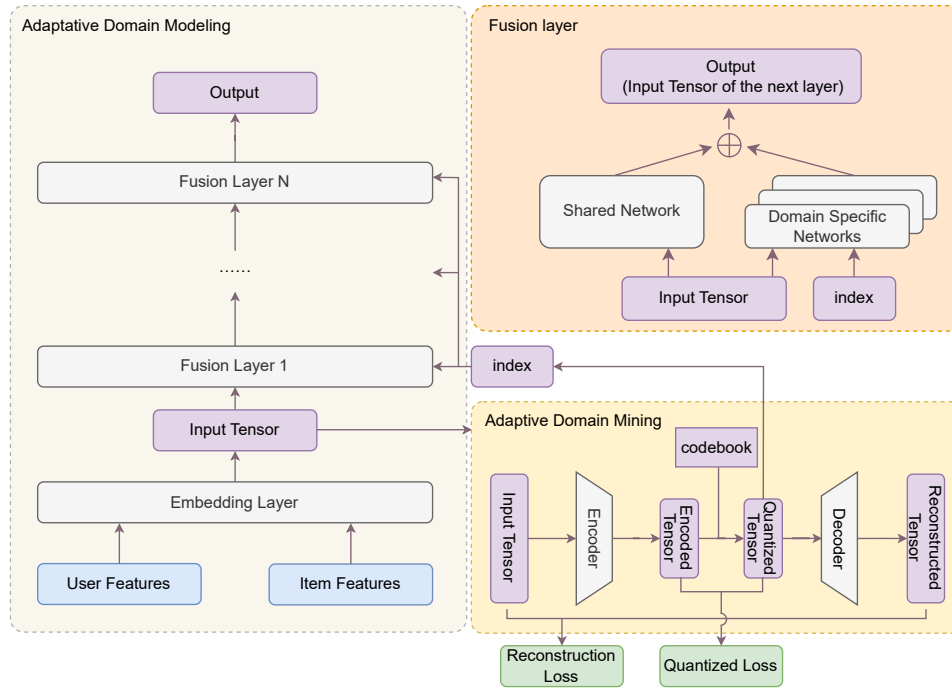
Adaptative Domain Modeling

Output

Fusion Layer N

......

Fusion Layer 1

Input Tensor

Embedding Layer

User Features

Item Features

Fusion layer

Output
(Input Tensor of the next layer)

$\oplus$

Shared Network

Domain Specific Networks

Input Tensor

index

index

Adaptive Domain Mining

codebook

Input Tensor

Encoder

Encoded Tensor

Quantized Tensor

Decoder

Reconstructed Tensor

Reconstruction Loss

Quantized Loss